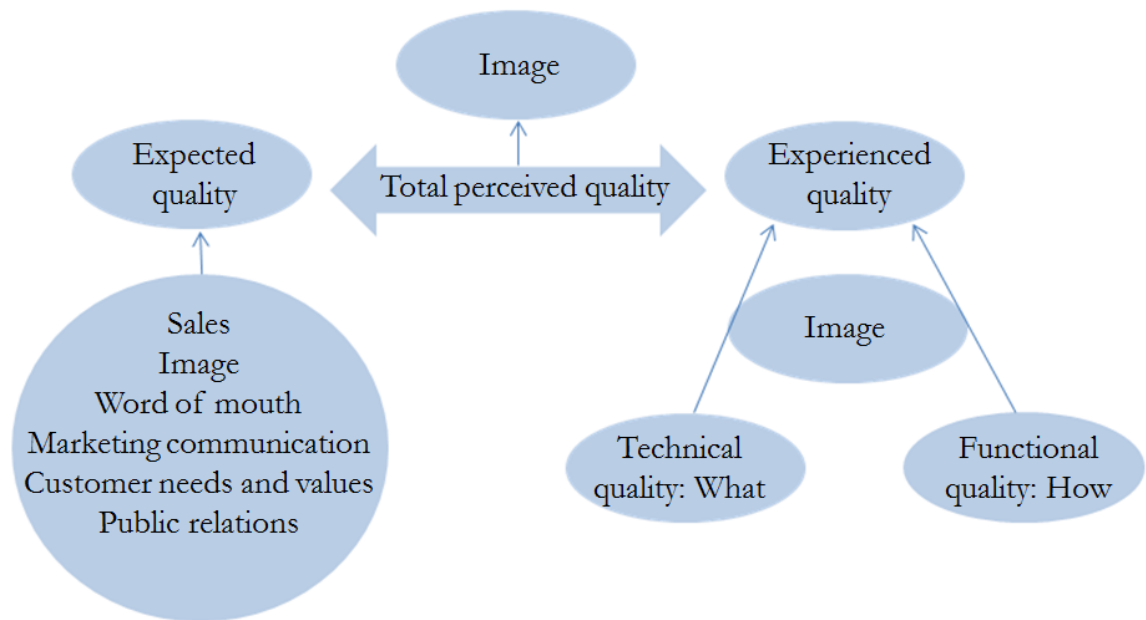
Image

Expected quality

Total perceived quality

Experienced quality

Sales
Image
Word of mouth
Marketing communication
Customer needs and values
Public relations

Image

Technical quality: What

Functional quality: How